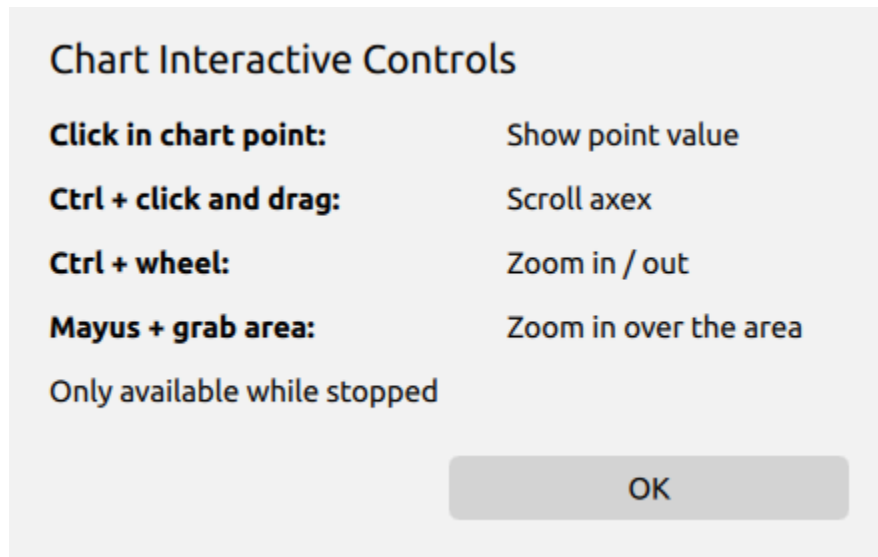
Chart Interactive Controls

| | |
|---|---|
| **Click in chart point:** | Show point value |
| **Ctrl + click and drag:** | Scroll axex |
| **Ctrl + wheel:** | Zoom in / out |
| **Mayus + grab area:** | Zoom in over the area |

Only available while stopped

OK